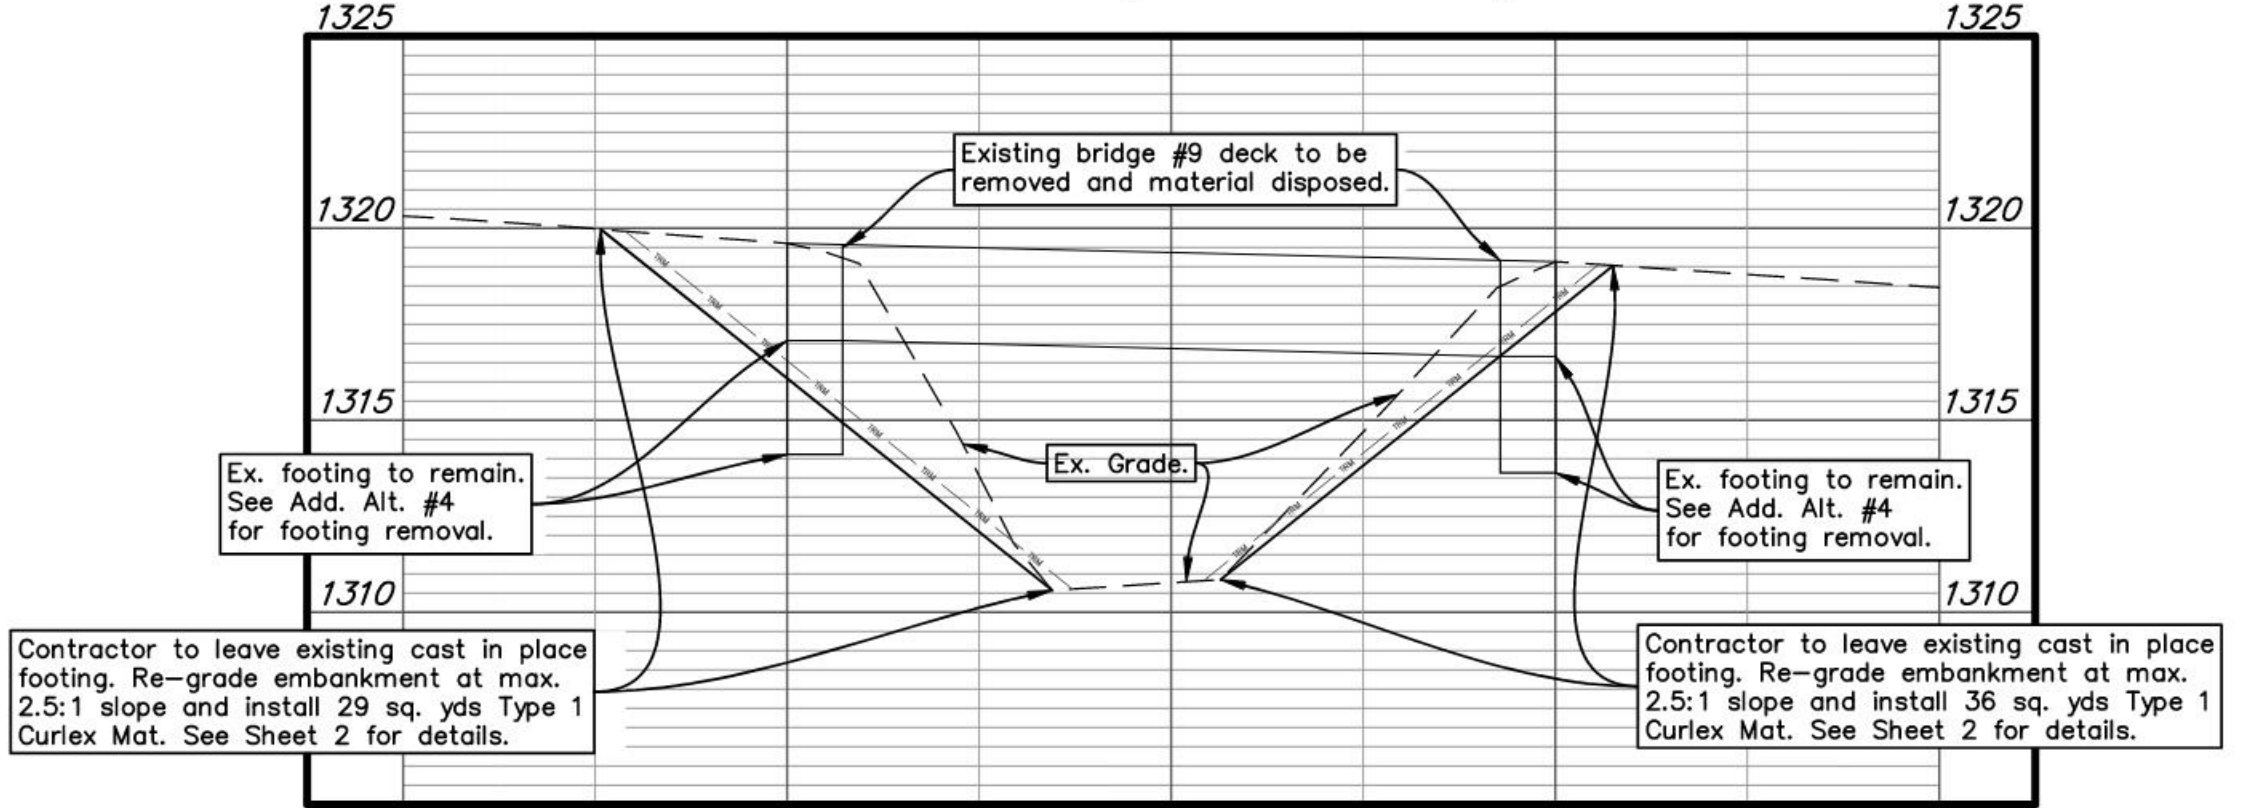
1325

1325

Existing bridge #9 deck to be removed and material disposed.

1320

1320

1315

1315

Ex. Grade.

Ex. footing to remain. See Add. Alt. #4 for footing removal.

Ex. footing to remain. See Add. Alt. #4 for footing removal.

1310

1310

Contractor to leave existing cast in place footing. Re-grade embankment at max. 2.5:1 slope and install 29 sq. yds Type 1 Curlex Mat. See Sheet 2 for details.

Contractor to leave existing cast in place footing. Re-grade embankment at max. 2.5:1 slope and install 36 sq. yds Type 1 Curlex Mat. See Sheet 2 for details.